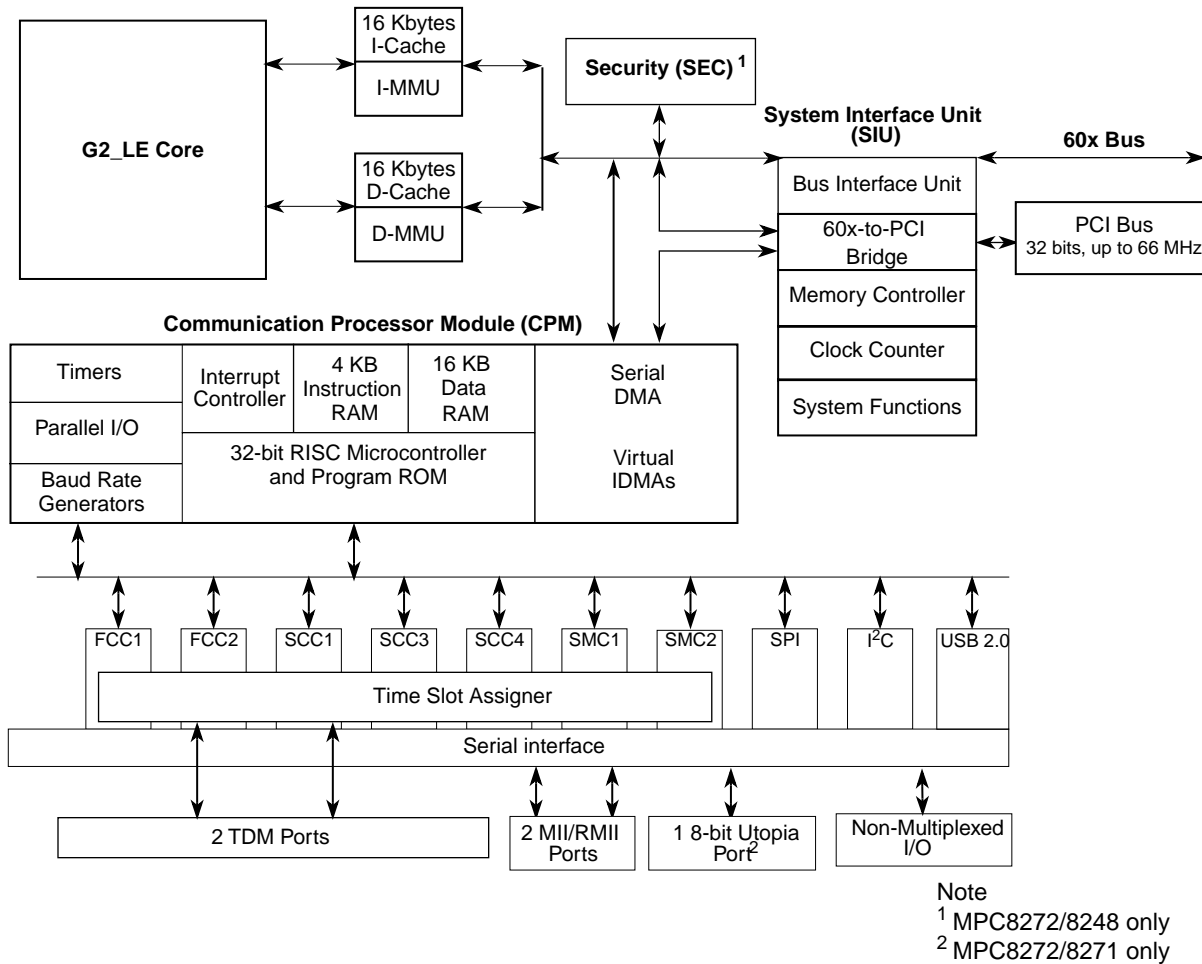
G2_LE Core

16 Kbytes I-Cache

I-MMU

16 Kbytes D-Cache

D-MMU

Security (SEC) $^1$

System Interface Unit (SIU)

60x Bus

Bus Interface Unit

60x-to-PCI Bridge

PCI Bus
32 bits, up to 66 MHz

Memory Controller

Clock Counter

System Functions

Communication Processor Module (CPM)

Timers

Parallel I/O

Baud Rate Generators

Interrupt Controller

4 KB Instruction RAM

16 KB Data RAM

32-bit RISC Microcontroller and Program ROM

Serial DMA

Virtual IDMAs

FCC1

FCC2

SCC1

SCC3

SCC4

SMC1

SMC2

SPI

I$^2$C

USB 2.0

Time Slot Assigner

Serial interface

2 TDM Ports

2 MII/RMII Ports

1 8-bit Utopia Port$^2$

Non-Multiplexed I/O

Note
$^1$ MPC8272/8248 only
$^2$ MPC8272/8271 only